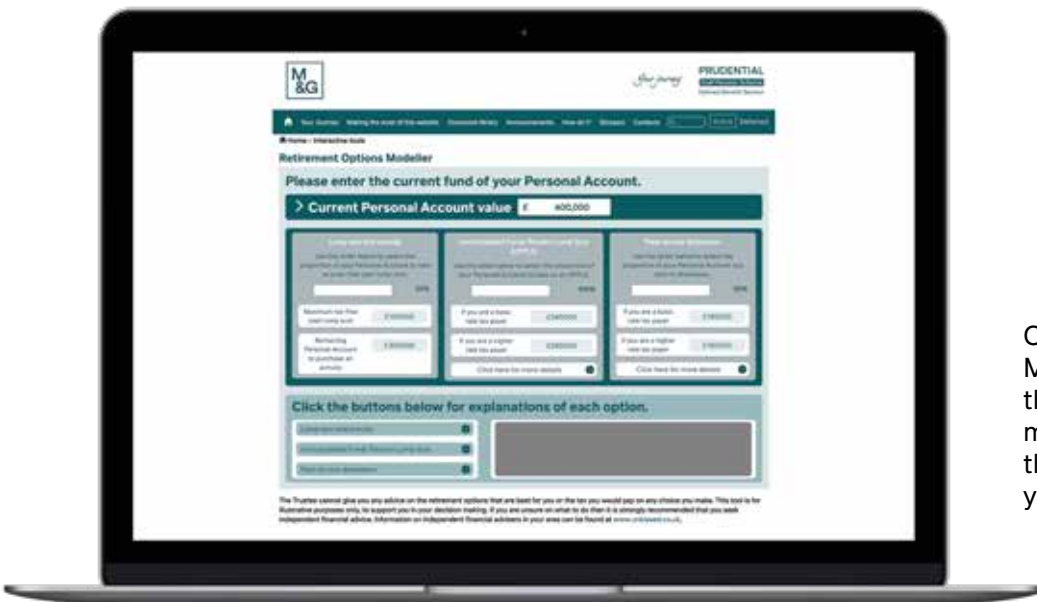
M
&G

Your journey

PRUDENTIAL

Home > Interactive tools

Retirement Options Modeller

Please enter the current fund of your Personal Account.

> Current Personal Account value £ 400,000

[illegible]

Click the buttons below for explanations of each option.

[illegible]

C
M
th
m
th
y